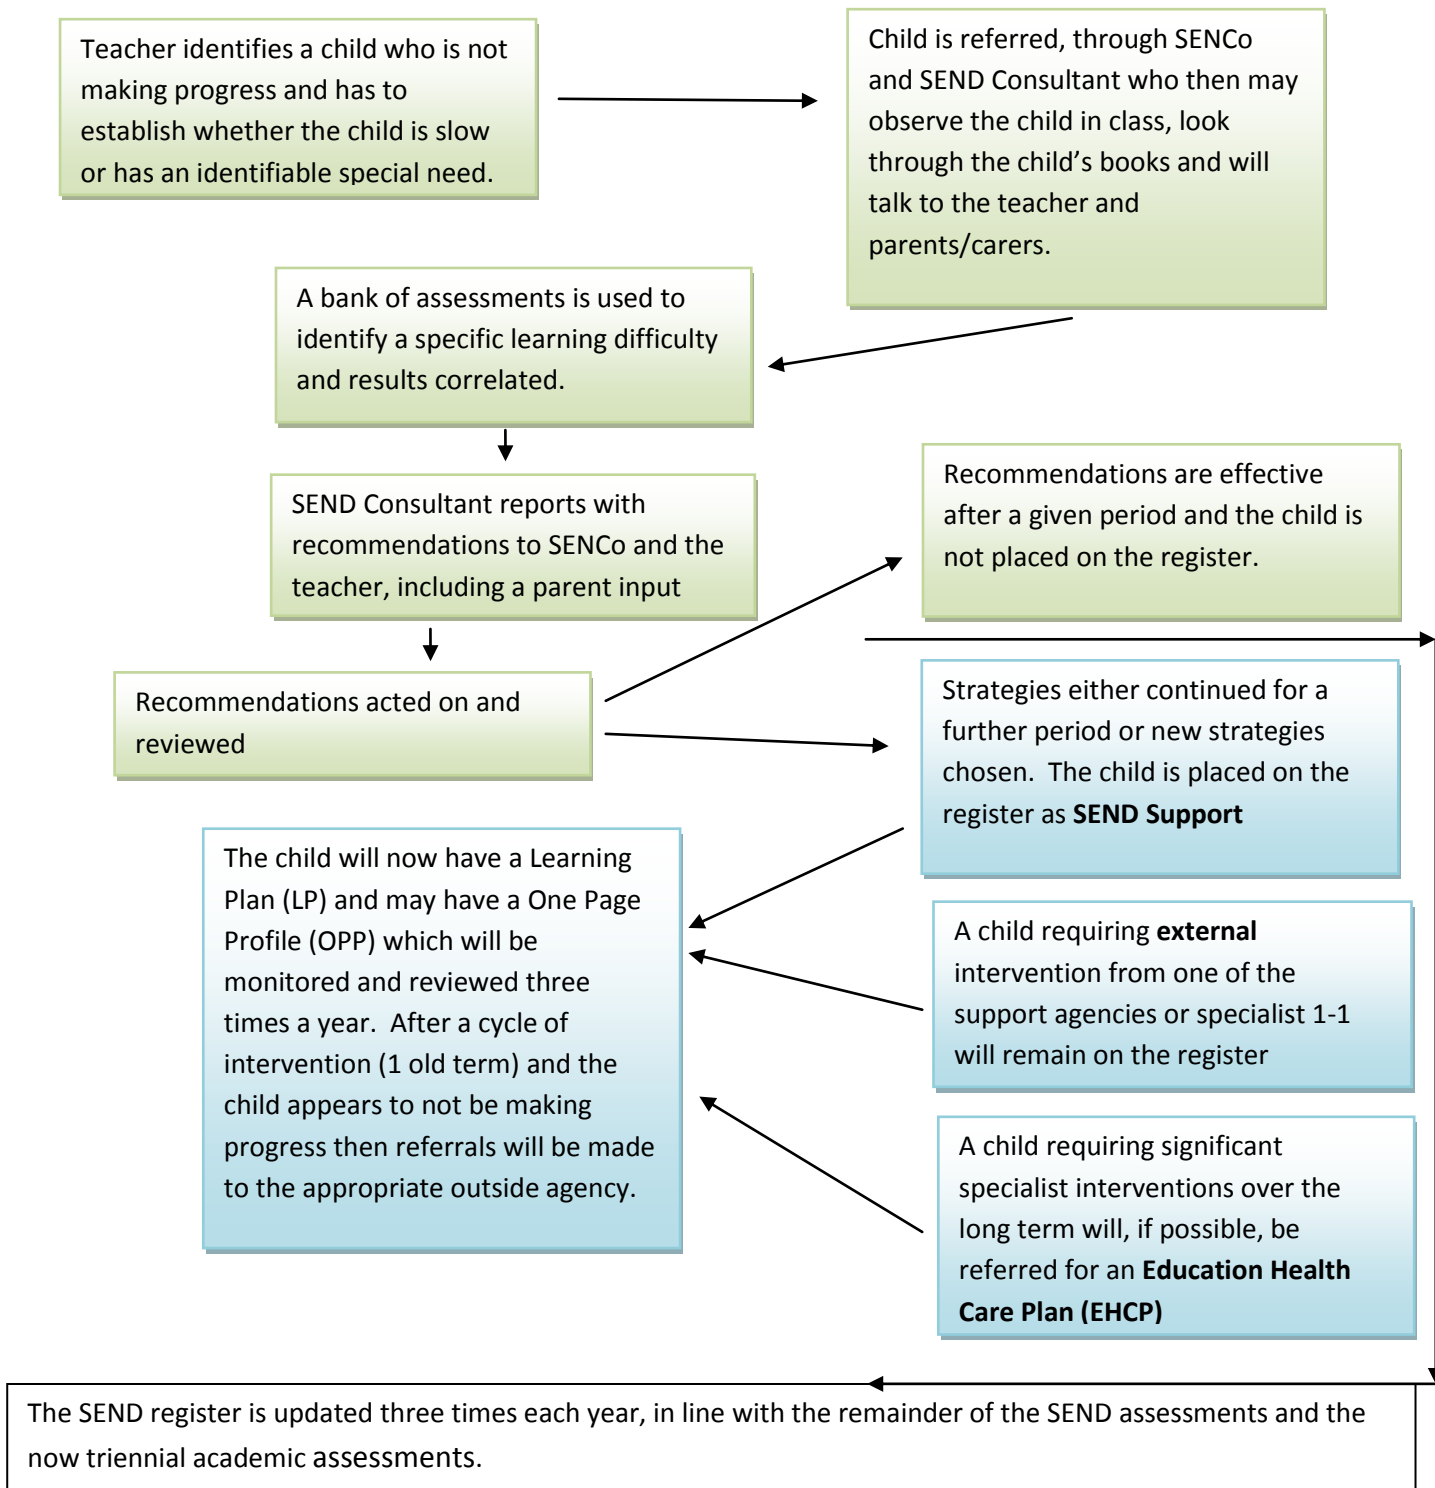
Teacher identifies a child who is not making progress and has to establish whether the child is slow or has an identifiable special need.

Child is referred, through SENCo and SEND Consultant who then may observe the child in class, look through the child's books and will talk to the teacher and parents/carers.

A bank of assessments is used to identify a specific learning difficulty and results correlated.

SEND Consultant reports with recommendations to SENCo and the teacher, including a parent input

Recommendations are effective after a given period and the child is not placed on the register.

Recommendations acted on and reviewed

Strategies either continued for a further period or new strategies chosen. The child is placed on the register as **SEND Support**

The child will now have a Learning Plan (LP) and may have a One Page Profile (OPP) which will be monitored and reviewed three times a year. After a cycle of intervention (1 old term) and the child appears to not be making progress then referrals will be made to the appropriate outside agency.

A child requiring **external** intervention from one of the support agencies or specialist 1-1 will remain on the register

A child requiring significant specialist interventions over the long term will, if possible, be referred for an **Education Health Care Plan (EHCP)**

The SEND register is updated three times each year, in line with the remainder of the SEND assessments and the now triennial academic assessments.